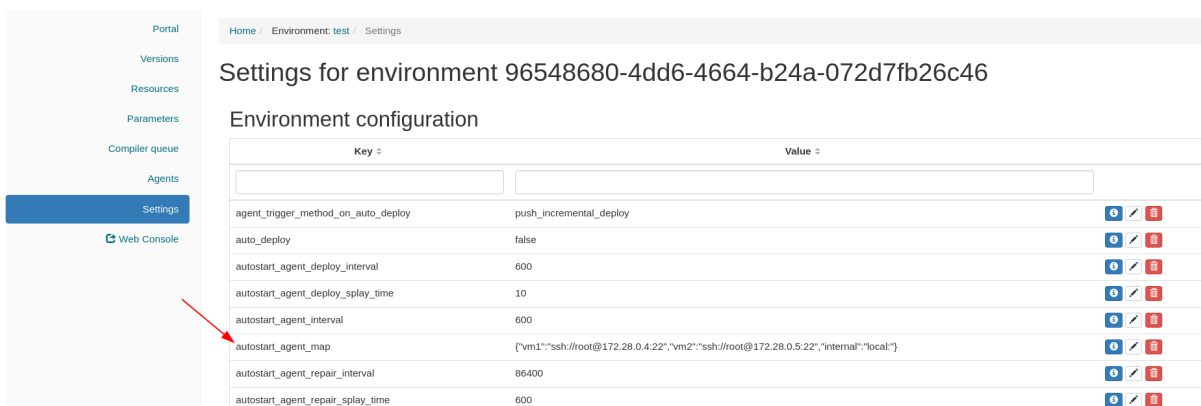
Portal
Versions
Resources
Parameters
Compiler queue
Agents
Settings
Web Console

Home / Environment: test / Settings

Settings for environment 96548680-4dd6-4664-b24a-072d7fb26c46

Environment configuration

| Key | Value | |
|---|---|---|
| | | |
| agent_trigger_method_on_auto_deploy | push_incremental_deploy | |
| auto_deploy | false | |
| autostart_agent_deploy_interval | 600 | |
| autostart_agent_deploy_splay_time | 10 | |
| autostart_agent_interval | 600 | |
| autostart_agent_map | {"vm1":"ssh://root@172.28.0.4:22","vm2":"ssh://root@172.28.0.5:22","internal":"local:"} | |
| autostart_agent_repair_interval | 86400 | |
| autostart_agent_repair_splay_time | 600 | |